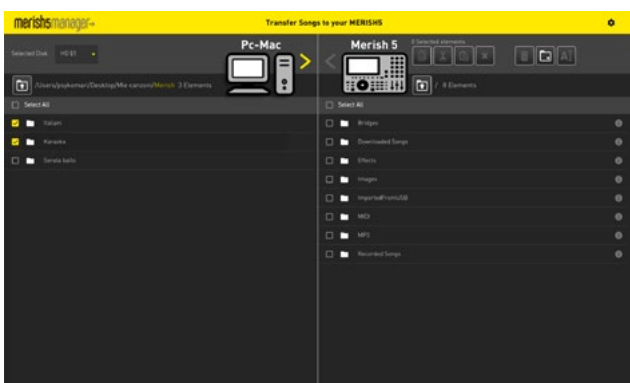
merishsmanager

Transfer Songs to your MERISHS

Selected Disk HD 01

Pc-Mac

/Users/psykemen/Desktop/Mie canzoni/Merish 3 Elements

Select All

Italiani

Karaoke

Serata ballo

Merish 5

0 Selected elements

/ 8 Elements

Select All

Bridges

Downloaded Songs

Effects

Images

ImportedFromUSB

MIDI

MP3

Recorded Songs